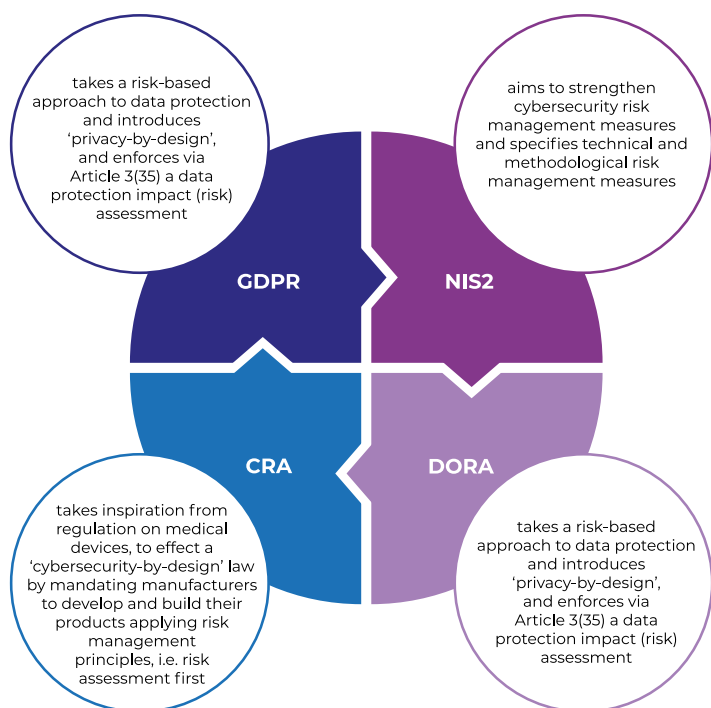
takes a risk-based approach to data protection and introduces 'privacy-by-design', and enforces via Article 3(35) a data protection impact (risk) assessment

aims to strengthen cybersecurity risk management measures and specifies technical and methodological risk management measures

GDPR

NIS2

CRA

DORA

takes inspiration from regulation on medical devices, to effect a 'cybersecurity-by-design' law by mandating manufacturers to develop and build their products applying risk management principles, i.e. risk assessment first

takes a risk-based approach to data protection and introduces 'privacy-by-design', and enforces via Article 3(35) a data protection impact (risk) assessment